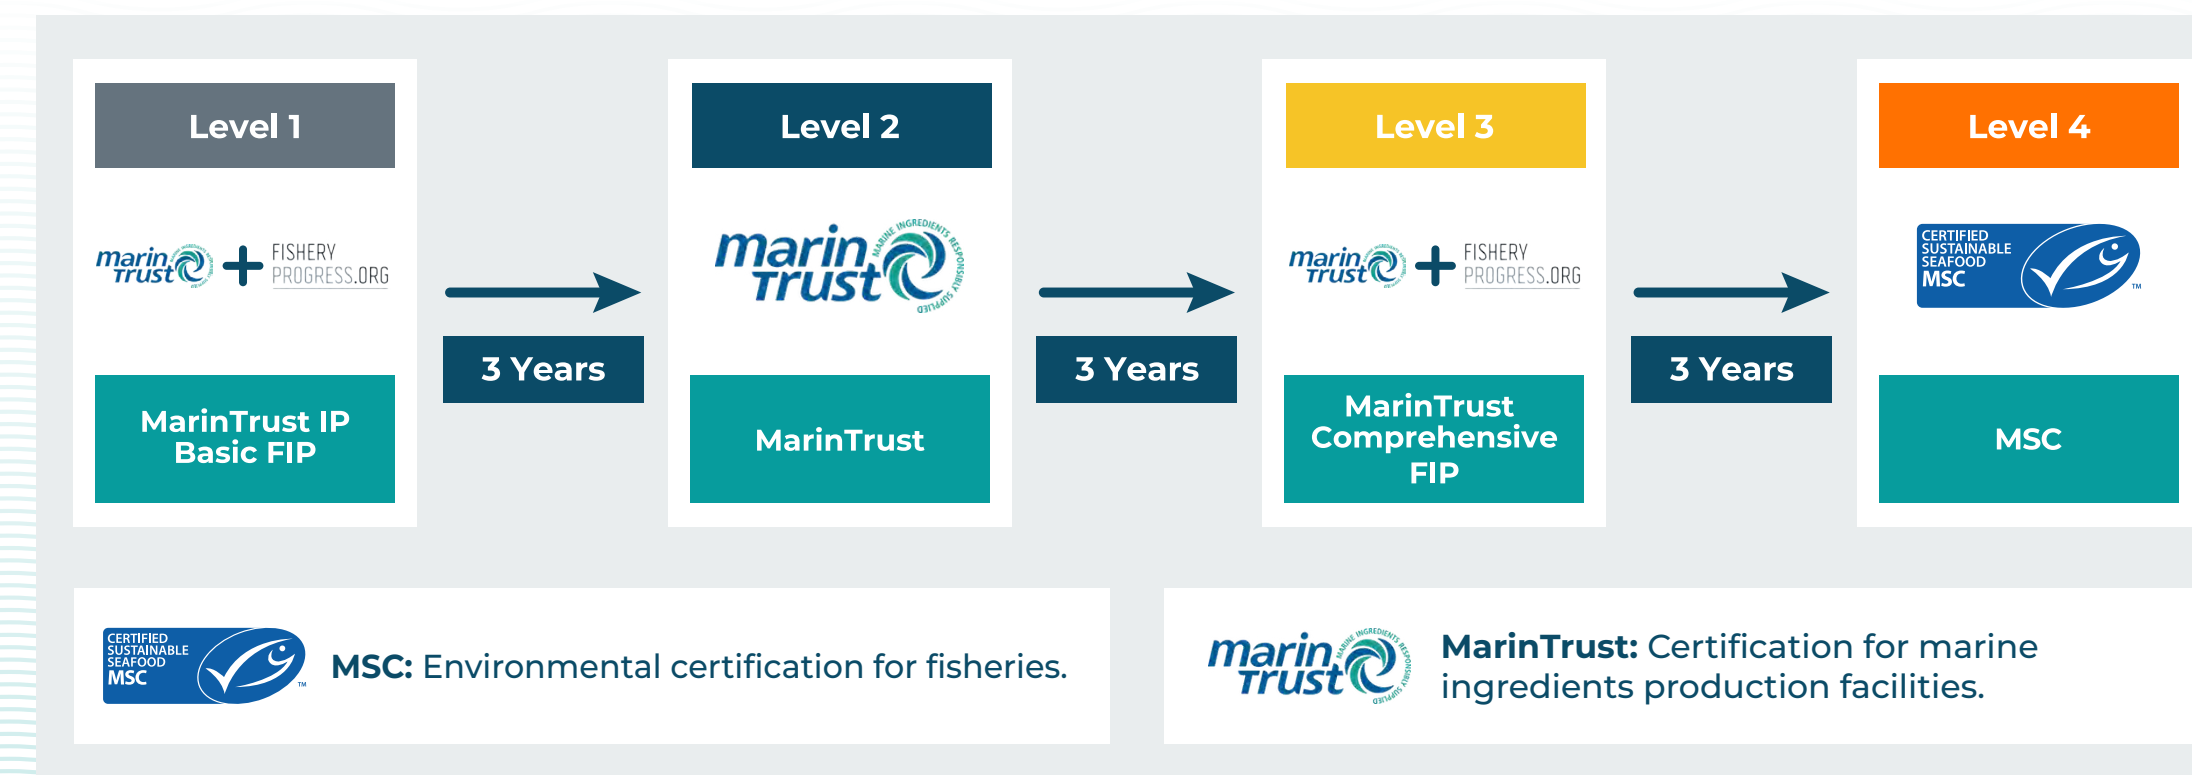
Level 1

marin trust + FISHERY PROGRESS.ORG

MarinTrust IP Basic FIP

3 Years

Level 2

marin trust MARINE INGREDIENTS RESPONSIBLY SUPPLIED

MarinTrust

3 Years

Level 3

marin trust + FISHERY PROGRESS.ORG

MarinTrust Comprehensive FIP

3 Years

Level 4

CERTIFIED SUSTAINABLE SEAFOOD MSC ™

MSC

CERTIFIED SUSTAINABLE SEAFOOD MSC ™

MSC: Environmental certification for fisheries.

marin trust MARINE INGREDIENTS RESPONSIBLY SUPPLIED

MarinTrust: Certification for marine ingredients production facilities.